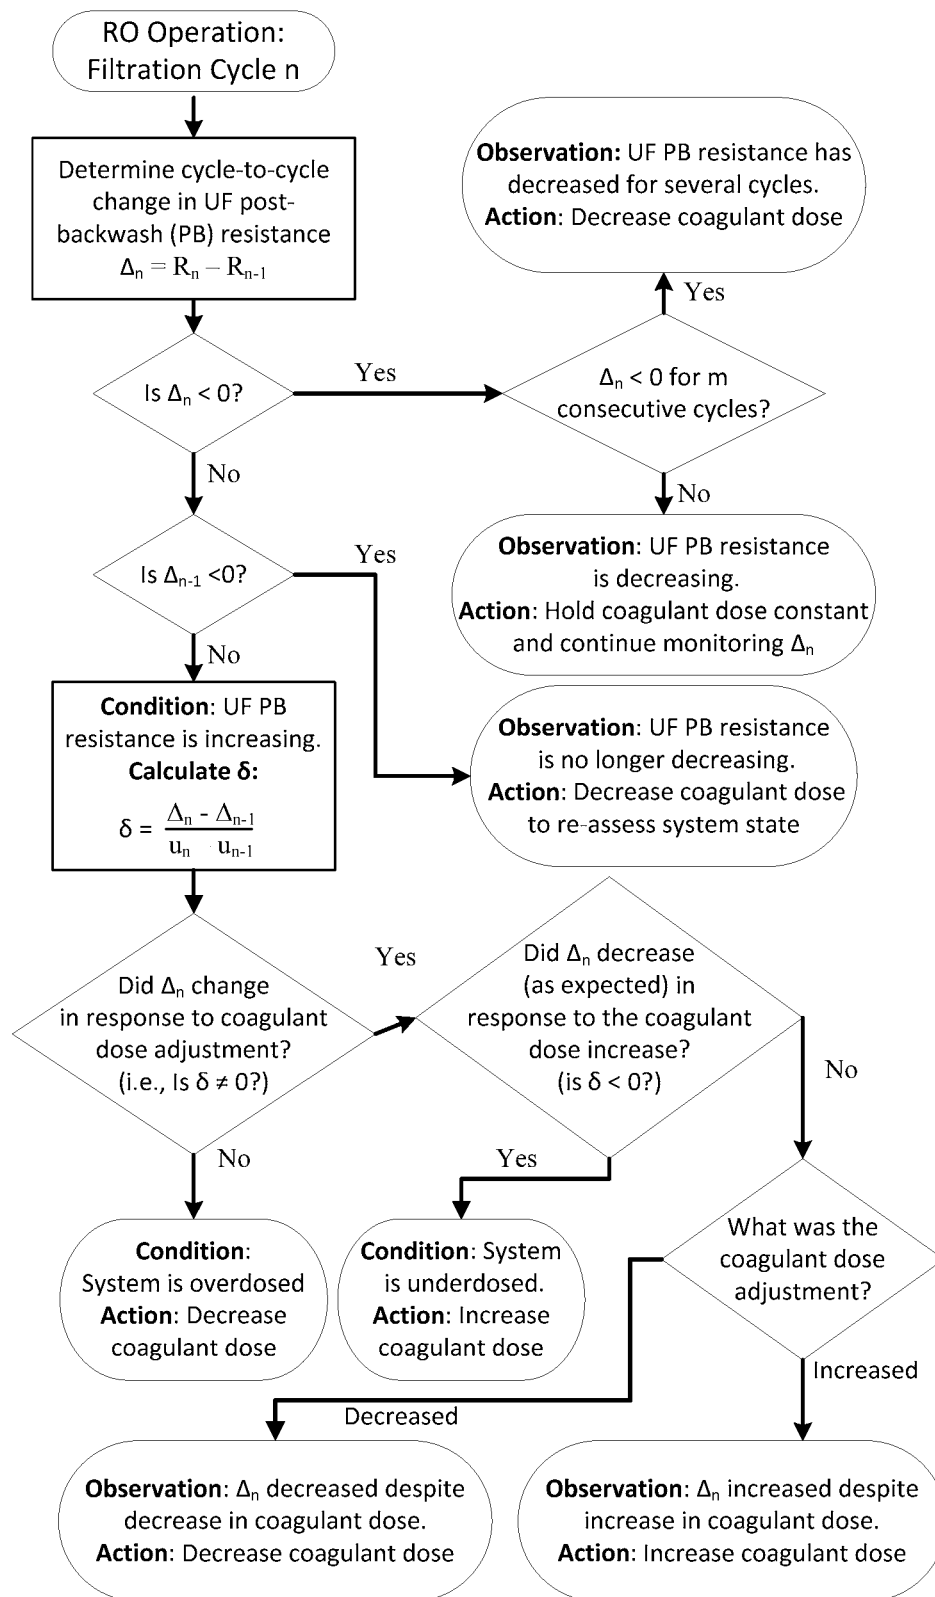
RO Operation: Filtration Cycle n

Determine cycle-to-cycle change in UF post-backwash (PB) resistance $\Delta_n = R_n - R_{n-1}$

Is $\Delta_n < 0$?

Yes

$\Delta_n < 0$ for m consecutive cycles?

Yes

Observation: UF PB resistance has decreased for several cycles. Action: Decrease coagulant dose

No

Observation: UF PB resistance is decreasing. Action: Hold coagulant dose constant and continue monitoring $\Delta_n$

No

Is $\Delta_{n-1} < 0$?

Yes

Observation: UF PB resistance is no longer decreasing. Action: Decrease coagulant dose to re-assess system state

No

Condition: UF PB resistance is increasing. Calculate δ:

$\delta = \frac{\Delta_n - \Delta_{n-1}}{u_n - u_{n-1}}$

Did $\Delta_n$ change in response to coagulant dose adjustment? (i.e., Is $\delta \neq 0$?)

Yes

Did $\Delta_n$ decrease (as expected) in response to the coagulant dose increase? (is $\delta < 0$?)

No

Condition: System is overdosed Action: Decrease coagulant dose

Yes

Condition: System is underdosed. Action: Increase coagulant dose

No

What was the coagulant dose adjustment?

Decreased

Observation: $\Delta_n$ decreased despite decrease in coagulant dose. Action: Decrease coagulant dose

Increased

Observation: $\Delta_n$ increased despite increase in coagulant dose. Action: Increase coagulant dose